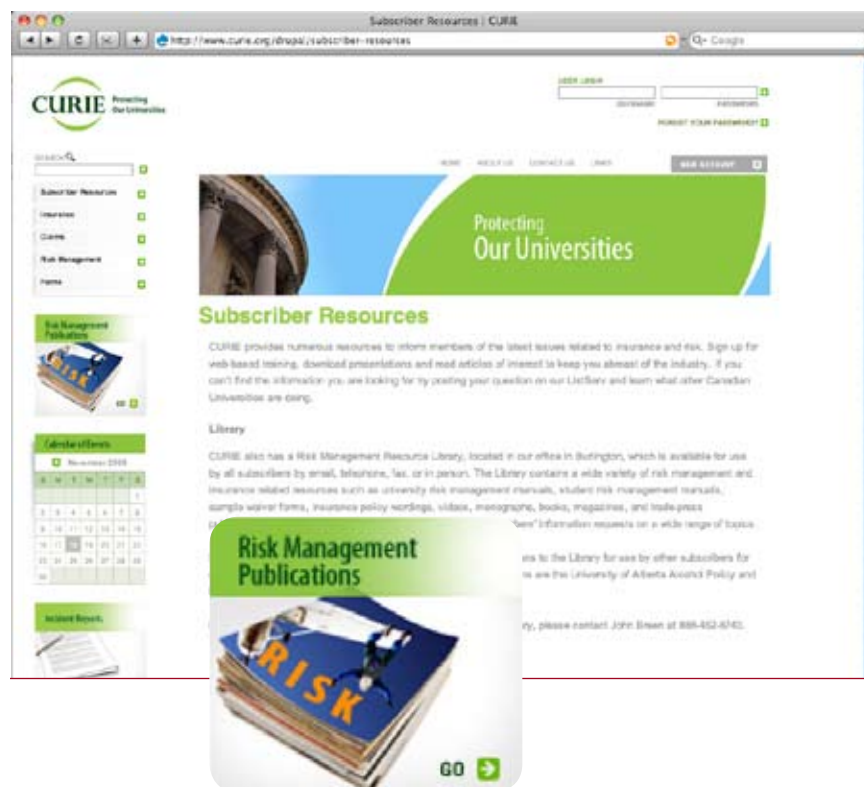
Subscriber Resources | CURIE

http://www.curie.org/drupal/subscriber-resources

Q- Google

CURIE Protecting Our Universities

USER LOGIN

USERNAME PASSWORD

FORGOT YOUR PASSWORD?

SEARCH

Subscriber Resources

Insurance

Claims

Risk Management

Home

HOME ABOUT US CONTACT US LINKS

NEW ACCOUNT

Protecting Our Universities

Subscriber Resources

CURIE provides numerous resources to inform members of the latest issues related to insurance and risk. Sign up for web-based training, download presentations and read articles of interest to keep you abreast of the industry. If you can't find the information you are looking for try posting your question on our ListServ and learn what other Canadian Universities are doing.

Library

CURIE also has a Risk Management Resource Library, located in our office in Burlington, which is available for use by all subscribers by email, telephone, fax, or in person. The Library contains a wide variety of risk management and insurance related resources such as university risk management manuals, student risk management manuals, sample waiver forms, insurance policy wordings, videos, monographs, books, magazines, and trade-press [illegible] "here" information requests on a wide range of topics.

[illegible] to the Library for use by other subscribers for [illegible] are the University of Alberta Alcohol Policy and

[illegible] ry, please contact John Breen at 866-462-8761.

Risk Management Publications

RISK

GO

Calendar of Events

November 2009

S M T W T F S

1

2 3 4 5 6 7 8

9 10 11 12 13 14 15

16 17 18 19 20 21 22

23 24 25 26 27 28 29

30

Incident Reports

Risk Management Publications

RISK

GO